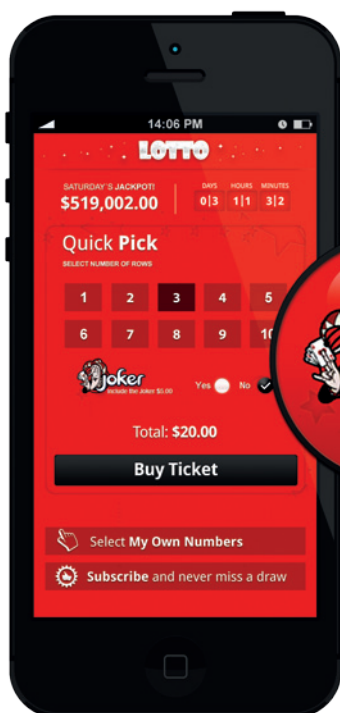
14:06 PM

LOTTO

SATURDAY'S JACKPOT!
$519,002.00

DAYS 0 3
HOURS 1 1
MINUTES 3 2

Quick Pick
SELECT NUMBER OF ROWS

1 2 3 4 5
6 7 8 9 10

joker
Include the Joker $5.00

Yes No

Total: $20.00

Buy Ticket

Select My Own Numbers

Subscribe and never miss a draw